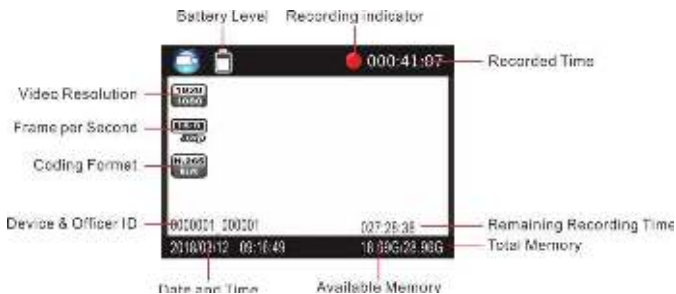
Battery Level
Recording indicator
000:41:07
Recorded Time
Video Resolution
1920 1080
Frame per Second
30P
Coding Format
H.265
Device & Officer ID
0000001 000001
027:28:38
Remaining Recording Time
2018/03/12 09:10:49
18.09G/28.90G
Total Memory
Date and Time
Available Memory